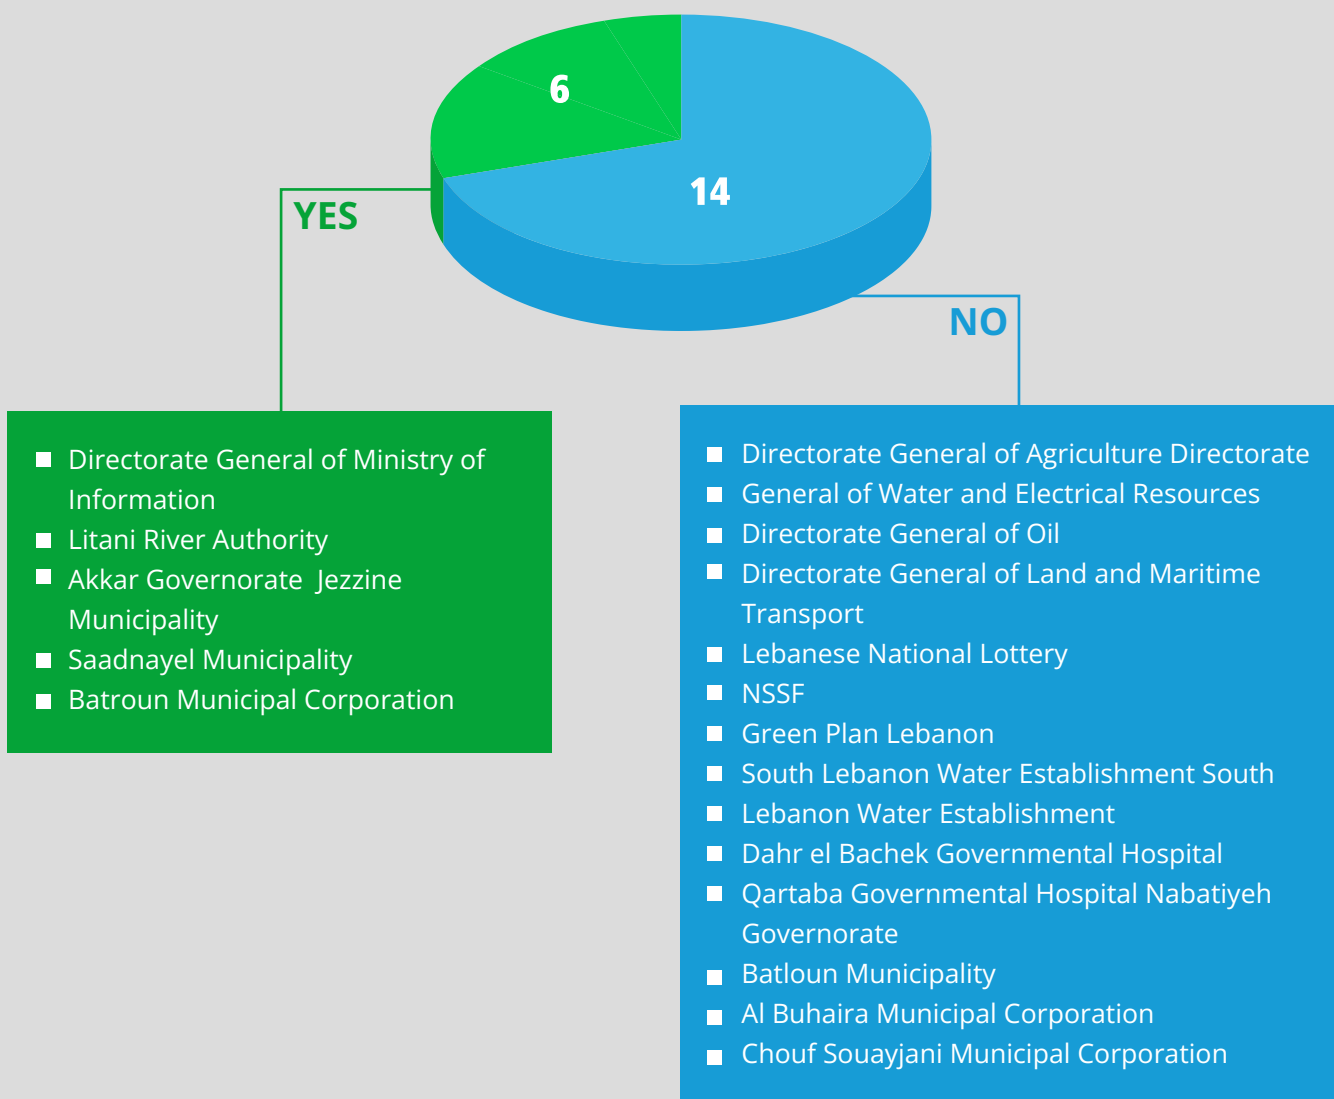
6

14

YES

NO

- Directorate General of Ministry of Information
- Litani River Authority
- Akkar Governorate Jezzine Municipality
- Saadnayel Municipality
- Batroun Municipal Corporation

- Directorate General of Agriculture Directorate
- General of Water and Electrical Resources
- Directorate General of Oil
- Directorate General of Land and Maritime Transport
- Lebanese National Lottery
- NSSF
- Green Plan Lebanon
- South Lebanon Water Establishment South
- Lebanon Water Establishment
- Dahr el Bachek Governmental Hospital
- Qartaba Governmental Hospital Nabatiyeh Governorate
- Batloun Municipality
- Al Buhaira Municipal Corporation
- Chouf Souayjani Municipal Corporation